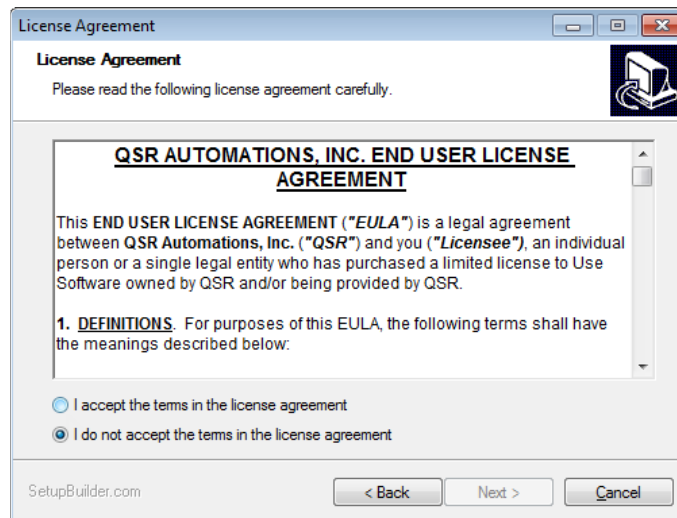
License Agreement

License Agreement

Please read the following license agreement carefully.

QSR AUTOMATIONS, INC. END USER LICENSE AGREEMENT

This END USER LICENSE AGREEMENT ("EULA") is a legal agreement between QSR Automations, Inc. ("QSR") and you ("Licensee"), an individual person or a single legal entity who has purchased a limited license to Use Software owned by QSR and/or being provided by QSR.

1. DEFINITIONS. For purposes of this EULA, the following terms shall have the meanings described below:

I accept the terms in the license agreement

I do not accept the terms in the license agreement

SetupBuilder.com

< Back

Next >

Cancel